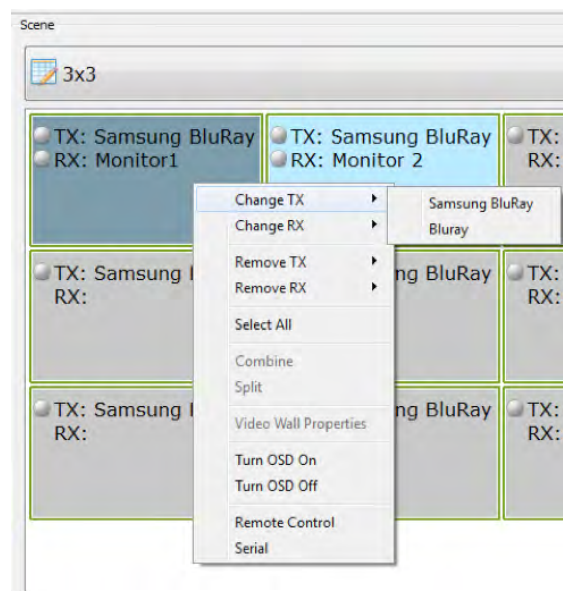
Scene

3x3

TX: Samsung BluRay
RX: Monitor1

TX: Samsung BluRay
RX: Monitor 2

TX:
RX:

Change TX
Change RX
Remove TX
Remove RX
Select All
Combine
Split
Video Wall Properties
Turn OSD On
Turn OSD Off
Remote Control
Serial

Samsung BluRay
Bluray

TX: Samsung
RX:

ng BluRay

TX:
RX:

TX: Samsung
RX:

ng BluRay

TX:
RX: